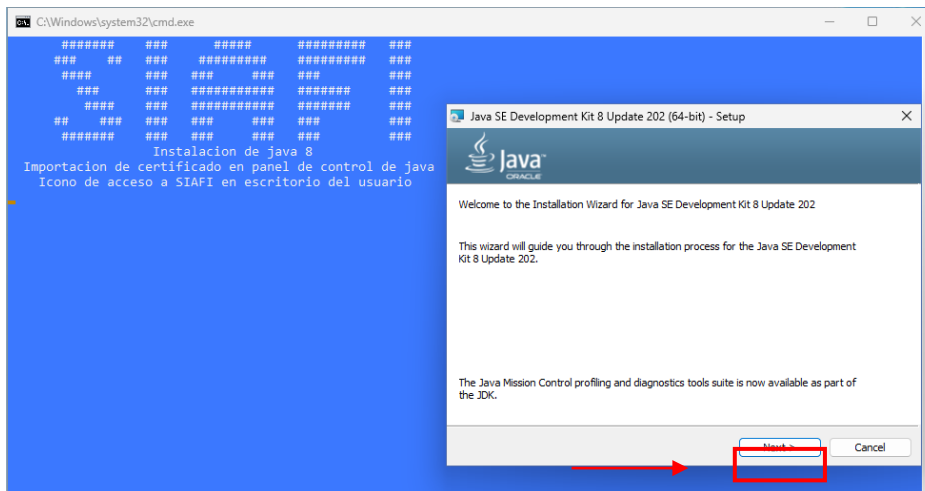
C:\Windows\system32\cmd.exe

Instalacion de java 8
Importacion de certificado en panel de control de java
Icono de acceso a SIAFI en escritorio del usuario

Java SE Development Kit 8 Update 202 (64-bit) - Setup

Java
ORACLE

Welcome to the Installation Wizard for Java SE Development Kit 8 Update 202

This wizard will guide you through the installation process for the Java SE Development Kit 8 Update 202.

The Java Mission Control profiling and diagnostics tools suite is now available as part of the JDK.

Next >
Cancel